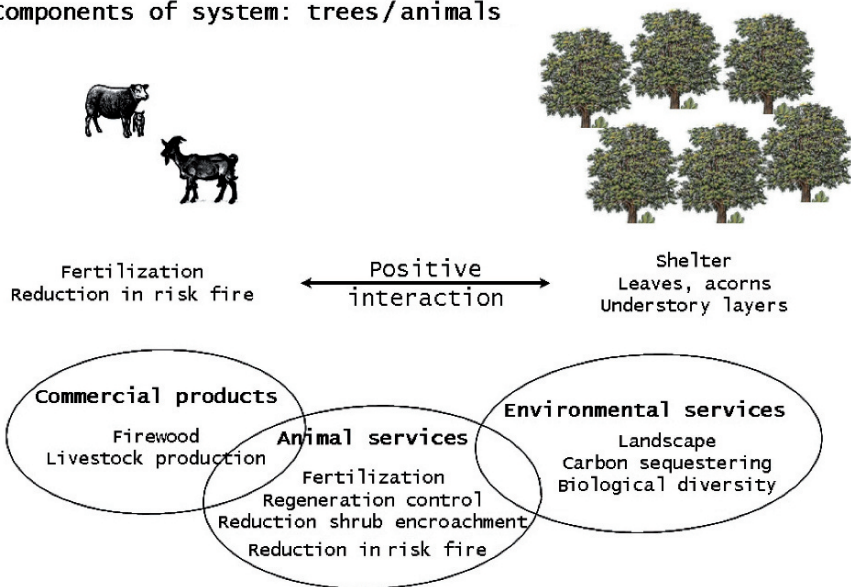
Components of system: trees/animals

Fertilization
Reduction in risk fire

Positive
interaction

Shelter
Leaves, acorns
Understory layers

Commercial products
Firewood
Livestock production

Animal services
Fertilization
Regeneration control
Reduction shrub encroachment
Reduction in risk fire

Environmental services
Landscape
Carbon sequestering
Biological diversity